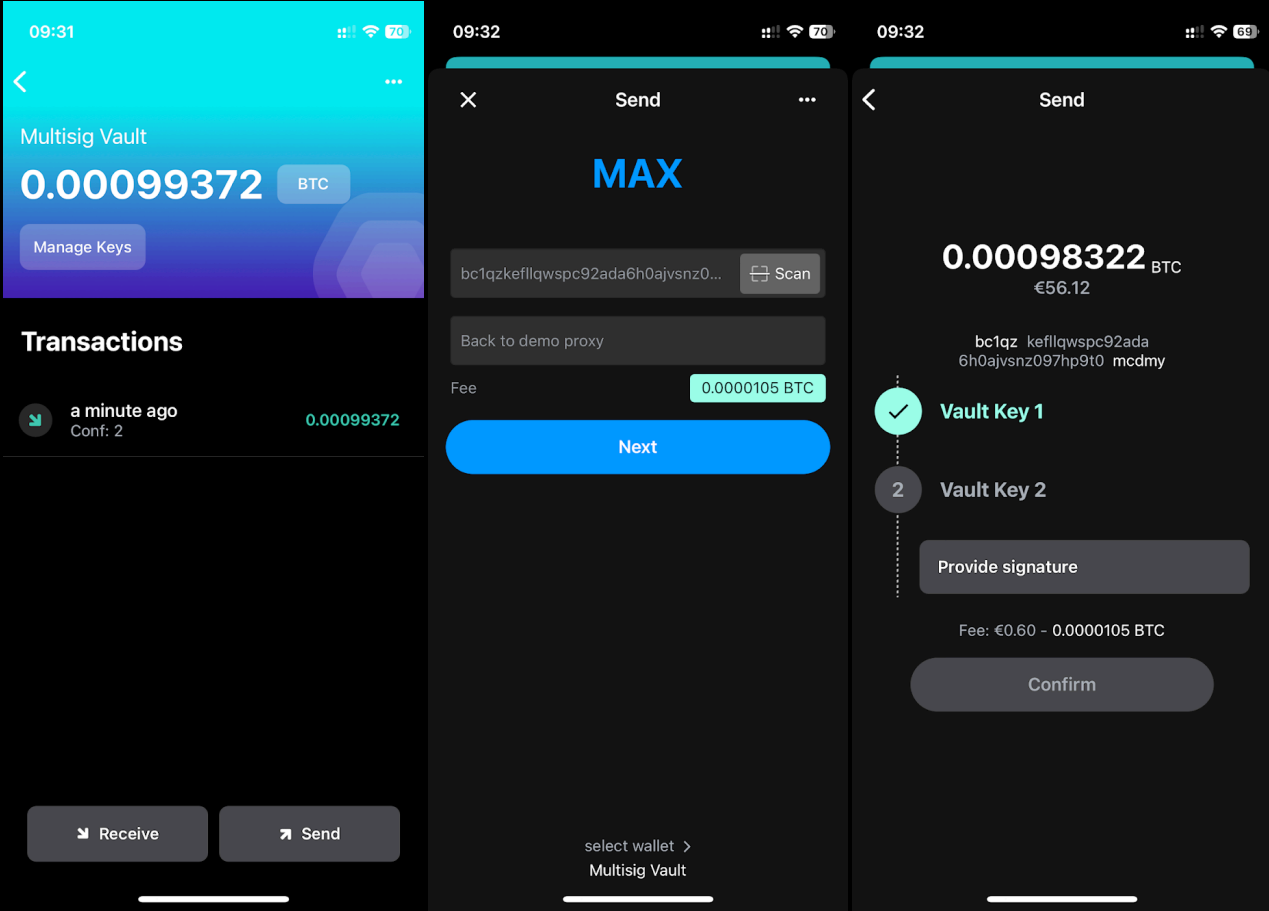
09:31

70

Multisig Vault

0.00099372 BTC

Manage Keys

Transactions

a minute ago
Conf: 2

0.00099372

Receive

Send

09:32

70

Send

MAX

bc1qzkefllqwspc92ada6h0ajvsnz0...

Scan

Back to demo proxy

Fee

0.0000105 BTC

Next

select wallet >
Multisig Vault

09:32

69

Send

0.00098322 BTC
€56.12

bc1qz kefllqwspc92ada
6h0ajvsnz097hp9t0 mcdmy

Vault Key 1

2

Vault Key 2

Provide signature

Fee: €0.60 - 0.0000105 BTC

Confirm